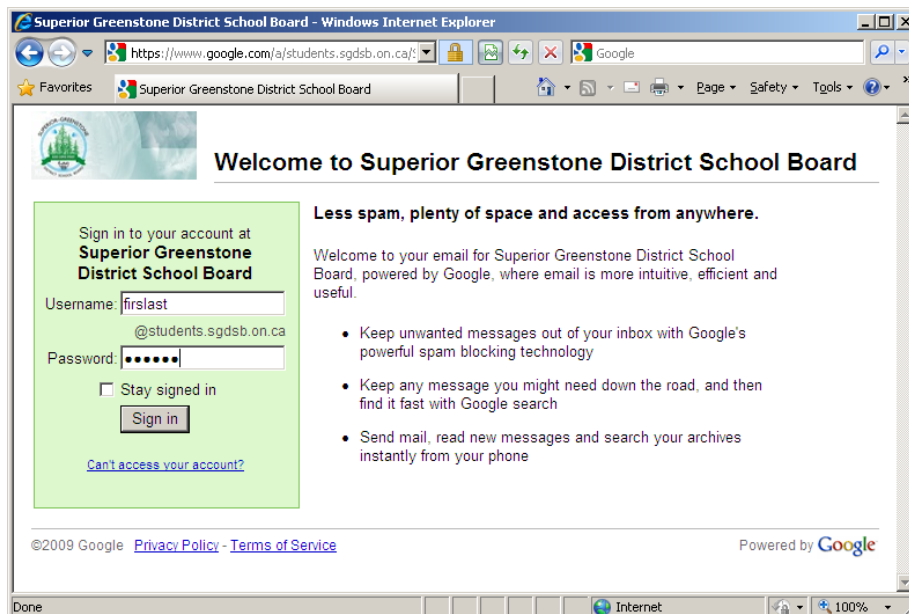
Superior Greenstone District School Board - Windows Internet Explorer

https://www.google.com/a/students.sgdsb.on.ca/

Google

Favorites

Superior Greenstone District School Board

Page ▾ Safety ▾ Tools ▾

Welcome to Superior Greenstone District School Board

Sign in to your account at
**Superior Greenstone District School Board**

Username: firslast

@students.sgdsb.on.ca

Password: ••••••

Stay signed in

Sign in

Can't access your account?

**Less spam, plenty of space and access from anywhere.**

Welcome to your email for Superior Greenstone District School Board, powered by Google, where email is more intuitive, efficient and useful.

- Keep unwanted messages out of your inbox with Google's powerful spam blocking technology
- Keep any message you might need down the road, and then find it fast with Google search
- Send mail, read new messages and search your archives instantly from your phone

©2009 Google Privacy Policy - Terms of Service

Powered by Google

Done

Internet

100%